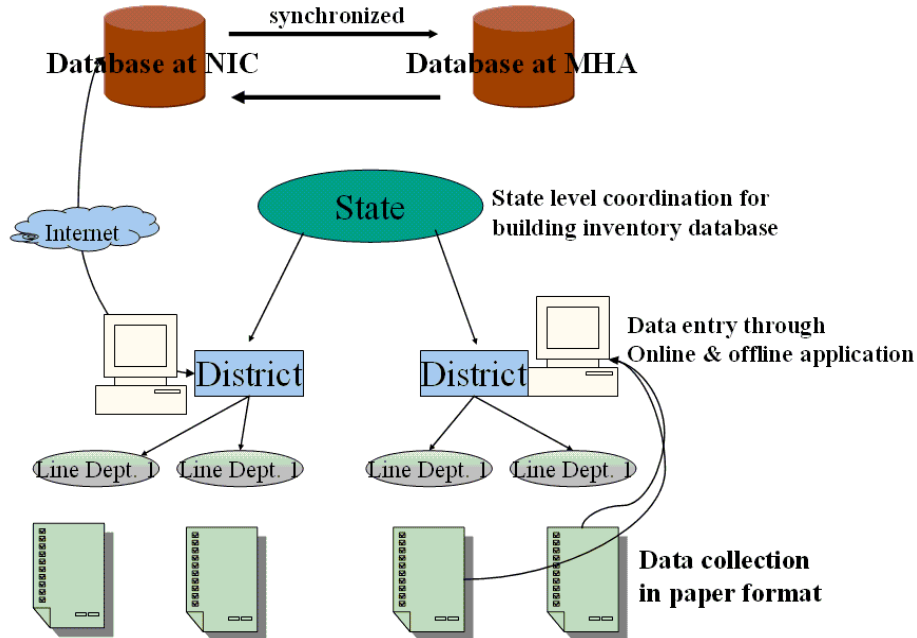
synchronized

Database at NIC

Database at MHA

Internet

State

State level coordination for building inventory database

District

District

Data entry through Online & offline application

Line Dept. 1

Line Dept. 1

Line Dept. 1

Line Dept. 1

Data collection in paper format